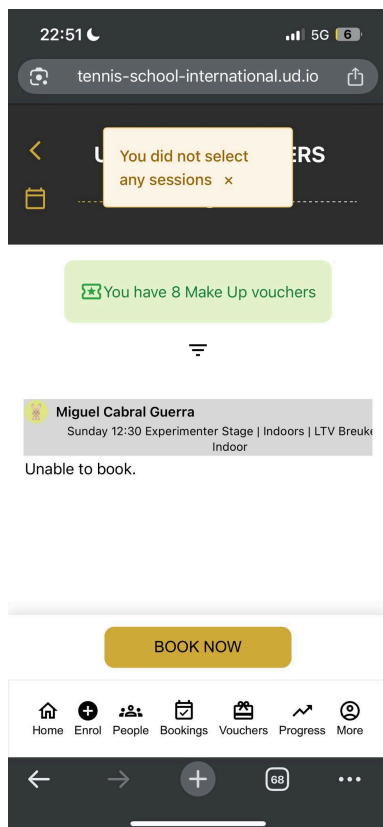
22:51 5G 6

tennis-school-international.ud.io

U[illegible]ERS

You did not select any sessions ×

You have 8 Make Up vouchers

Miguel Cabral Guerra

Sunday 12:30 Experimenter Stage | Indoors | LTV Breuke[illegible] Indoor

Unable to book.

BOOK NOW

Home Enrol People Bookings Vouchers Progress More

68